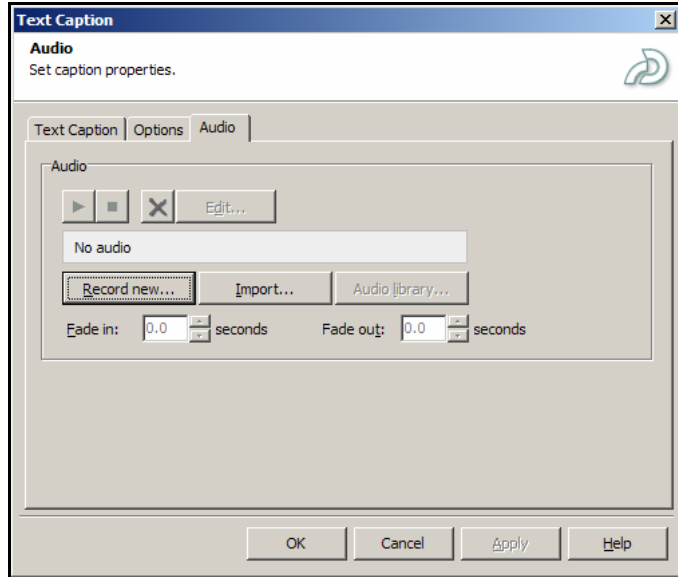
Text Caption

Audio
Set caption properties.

Text Caption | Options | Audio

Audio

Edit...

No audio

Record new... | Import... | Audio library...

Fade in: 0.0 seconds Fade out: 0.0 seconds

OK | Cancel | Apply | Help